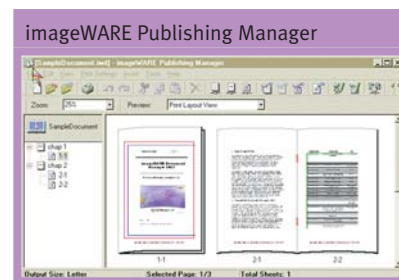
imageWARE Publishing Manager

[SampleDocument.iwd] - imageWARE Publishing Manager

File Edit View Print Settings Insert Tools Help

Zoom: 25% Preview: Print Layout View

SampleDocument

chap 1

1-1

chap 2

2-1

2-2

1-1

2-1

2-2

Output Size: Letter

Selected Page: 1/3

Total Sheets: 1